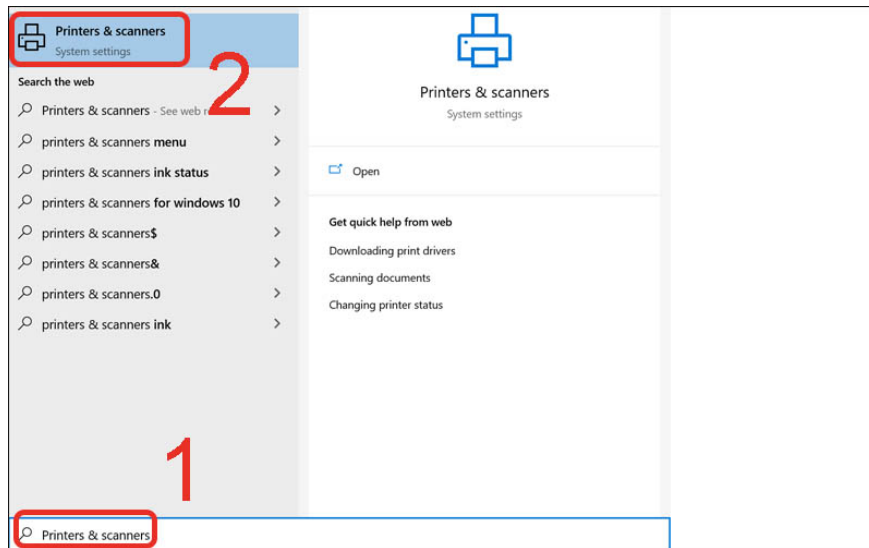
Printers & scanners
System settings

2

Search the web

Printers & scanners - See web r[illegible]

printers & scanners menu

printers & scanners ink status

printers & scanners for windows 10

printers & scanners$

printers & scanners&

printers & scanners.0

printers & scanners ink

Printers & scanners
System settings

Open

Get quick help from web

Downloading print drivers

Scanning documents

Changing printer status

1

Printers & scanners